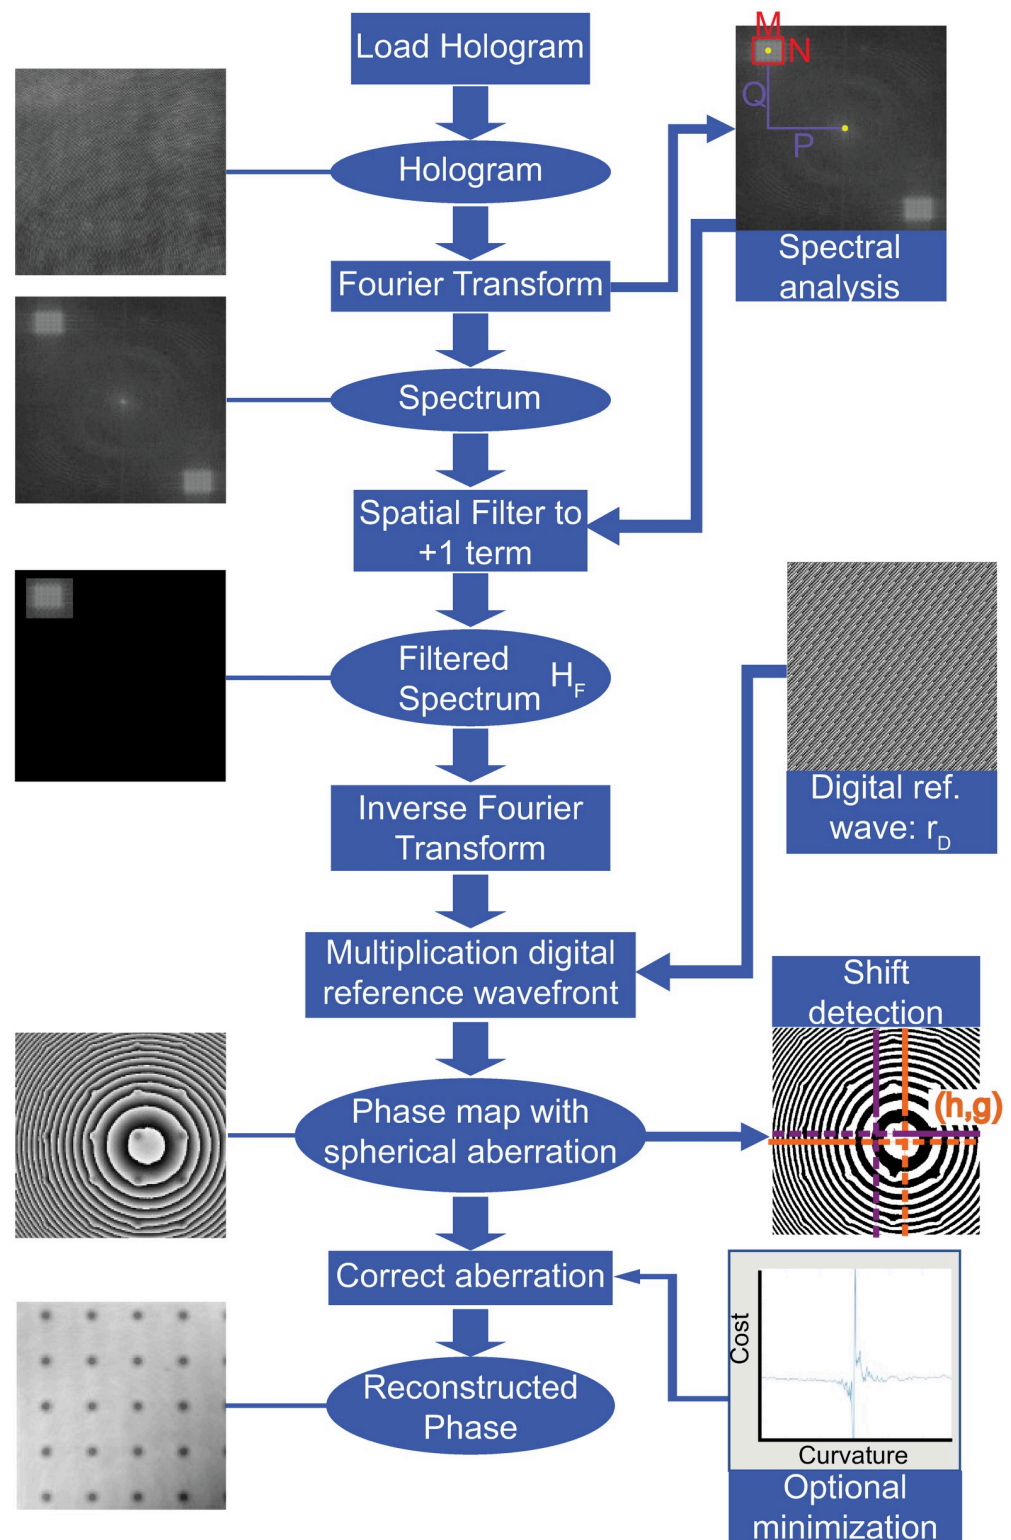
Load Hologram

Hologram

Fourier Transform

M
N
Q
P

Spectral analysis

Spectrum

Spatial Filter to +1 term

Filtered Spectrum $H_F$

Digital ref. wave: $r_D$

Inverse Fourier Transform

Multiplication digital reference wavefront

Shift detection

(h,g)

Phase map with spherical aberration

Correct aberration

Cost

Curvature

Optional minimization

Reconstructed Phase